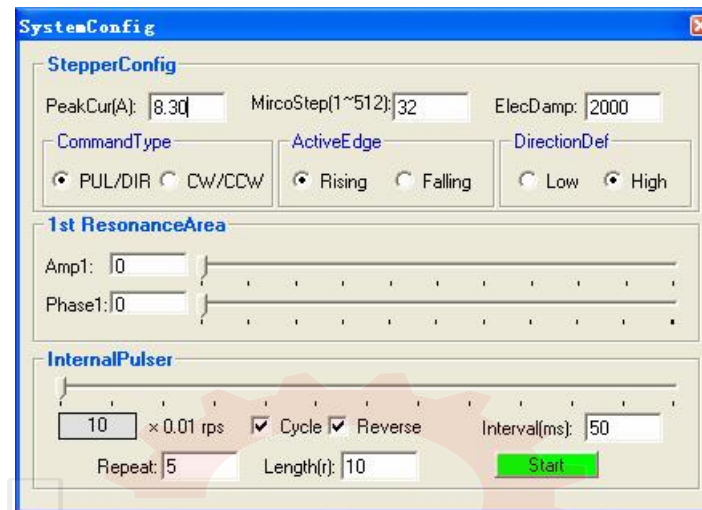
SystemConfig

StepperConfig

PeakCur(A): 8.30

MircoStep(1~512): 32

ElecDamp: 2000

CommandType

PUL/DIR CW/CCW

ActiveEdge

Rising Falling

DirectionDef

Low High

1st ResonanceArea

Amp1: 0

Phase1: 0

InternalPulser

10 × 0.01 rps

Cycle Reverse

Interval(ms): 50

Repeat: 5

Length(r): 10

Start